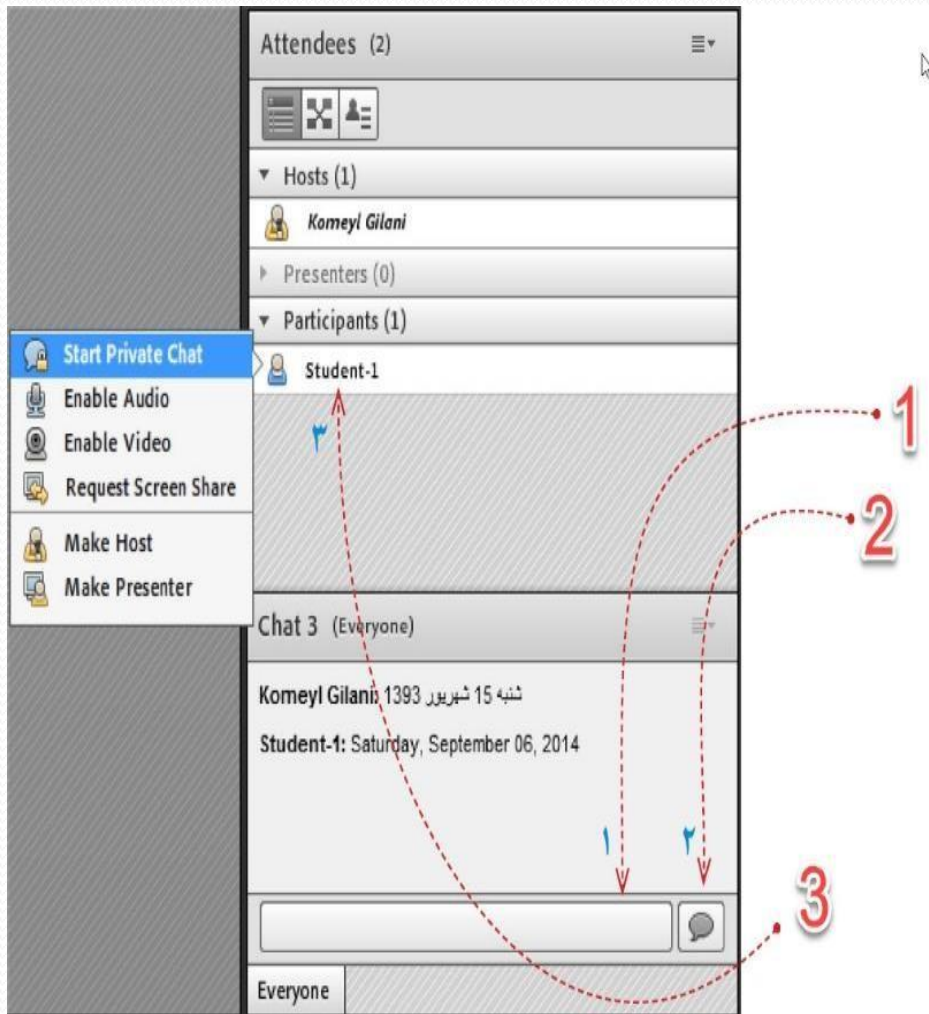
Attendees (2)

Hosts (1)

Komeyl Gilani

Presenters (0)

Participants (1)

Student-1

۳

Start Private Chat

Enable Audio

Enable Video

Request Screen Share

Make Host

Make Presenter

1

2

Chat 3 (Everyone)

Komeyl Gilani: شنبه 15 شهریور 1393

Student-1: Saturday, September 06, 2014

۱

۲

3

Everyone